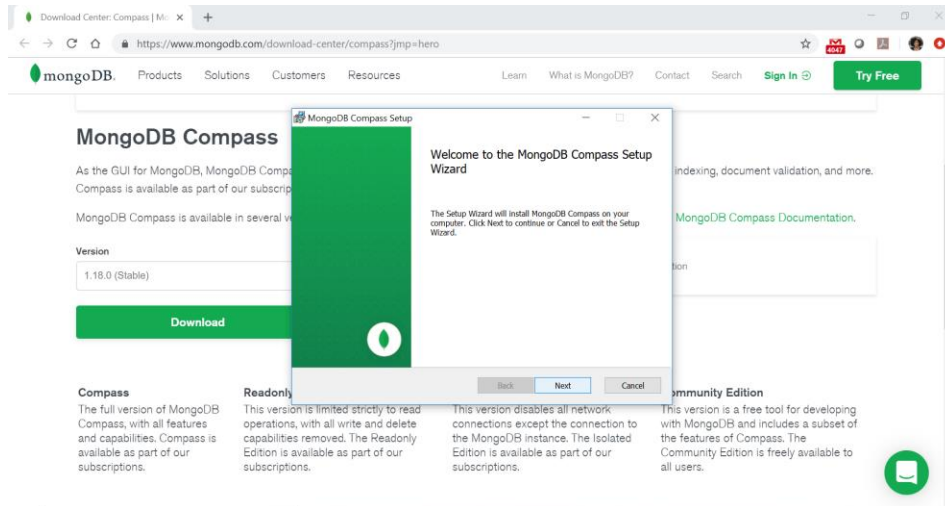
Download Center: Compass | M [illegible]

https://www.mongodb.com/download-center/compass?jmp=hero

4047

mongoDB. Products Solutions Customers Resources Learn What is MongoDB? Contact Search Sign In Try Free

MongoDB Compass

As the GUI for MongoDB, MongoDB Compa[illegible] indexing, document validation, and more. Compass is available as part of our subscrip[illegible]

MongoDB Compass is available in several v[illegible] MongoDB Compass Documentation.

Version

1.18.0 (Stable)

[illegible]tion

Download

MongoDB Compass Setup

Welcome to the MongoDB Compass Setup Wizard

The Setup Wizard will install MongoDB Compass on your computer. Click Next to continue or Cancel to exit the Setup Wizard.

Back Next Cancel

Compass
The full version of MongoDB Compass, with all features and capabilities. Compass is available as part of our subscriptions.

Readonly
This version is limited strictly to read operations, with all write and delete capabilities removed. The Readonly Edition is available as part of our subscriptions.

This version disables all network connections except the connection to the MongoDB instance. The Isolated Edition is available as part of our subscriptions.

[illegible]mmunity Edition
This version is a free tool for developing with MongoDB and includes a subset of the features of Compass. The Community Edition is freely available to all users.